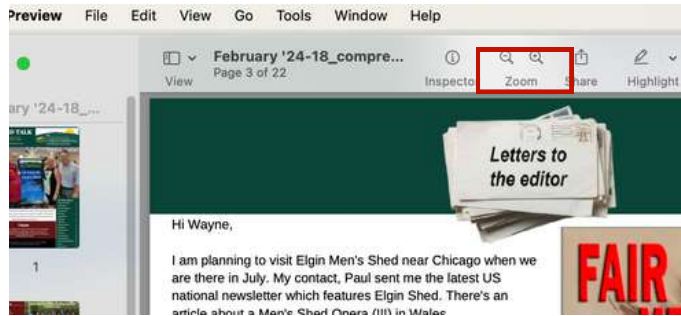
Preview File Edit View Go Tools Window Help

ary '24-18_

1

View

February '24-18_compre...
Page 3 of 22

Inspector Zoom Share Highlight

Letters to the editor

Hi Wayne,

I am planning to visit Elgin Men's Shed near Chicago when we are there in July. My contact, Paul sent me the latest US national newsletter which features Elgin Shed. There's an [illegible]

FAIR